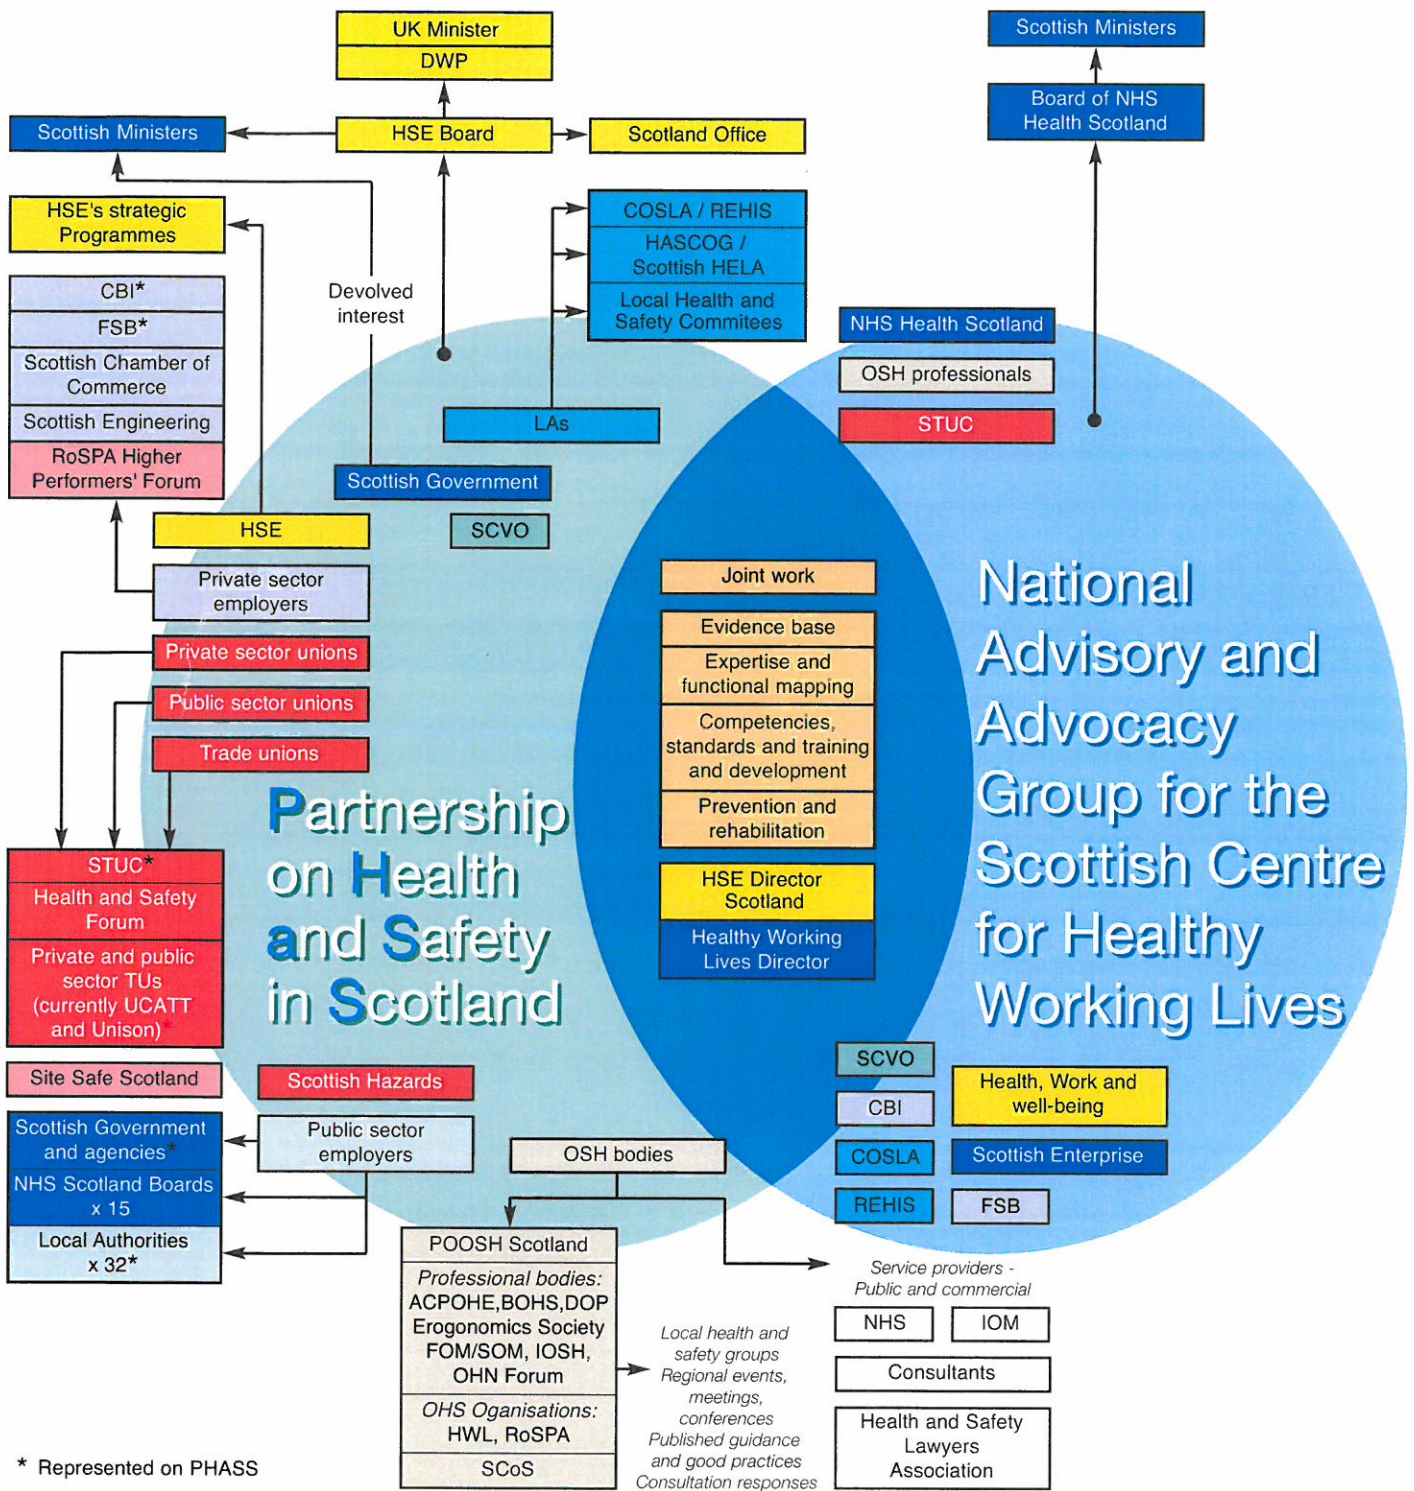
UK Minister
DWP

Scottish Ministers

Board of NHS Health Scotland

Scottish Ministers

HSE Board

Scotland Office

HSE's strategic Programmes

COSLA / REHIS
HASCOG / Scottish HELA
Local Health and Safety Commitees

CBI*
FSB*
Scottish Chamber of Commerce
Scottish Engineering
RoSPA Higher Performers' Forum

Devolved interest

NHS Health Scotland
OSH professionals
STUC

LAs

Scottish Government

HSE

SCVO

Private sector employers

Private sector unions
Public sector unions
Trade unions

Joint work
Evidence base
Expertise and functional mapping
Competencies, standards and training and development
Prevention and rehabilitation

HSE Director Scotland
Healthy Working Lives Director

National Advisory and Advocacy Group for the Scottish Centre for Healthy Working Lives

Partnership on Health and Safety in Scotland

STUC*
Health and Safety Forum
Private and public sector TUs (currently UCATT and Unison)

Site Safe Scotland

Scottish Hazards

SCVO
CBI
COSLA
REHIS

Health, Work and well-being
Scottish Enterprise
FSB

Scottish Government and agencies*
NHS Scotland Boards x 15
Local Authorities x 32*

Public sector employers

OSH bodies

POOSH Scotland
Professional bodies: ACPOHE,BOHS,DOP Erogonomics Society FOM/SOM, IOSH, OHN Forum
OHS Oganisations: HWL, RoSPA
SCoS

Local health and safety groups
Regional events, meetings, conferences
Published guidance and good practices
Consultation responses

Service providers - Public and commercial
NHS
IOM
Consultants
Health and Safety Lawyers Association

* Represented on PHASS